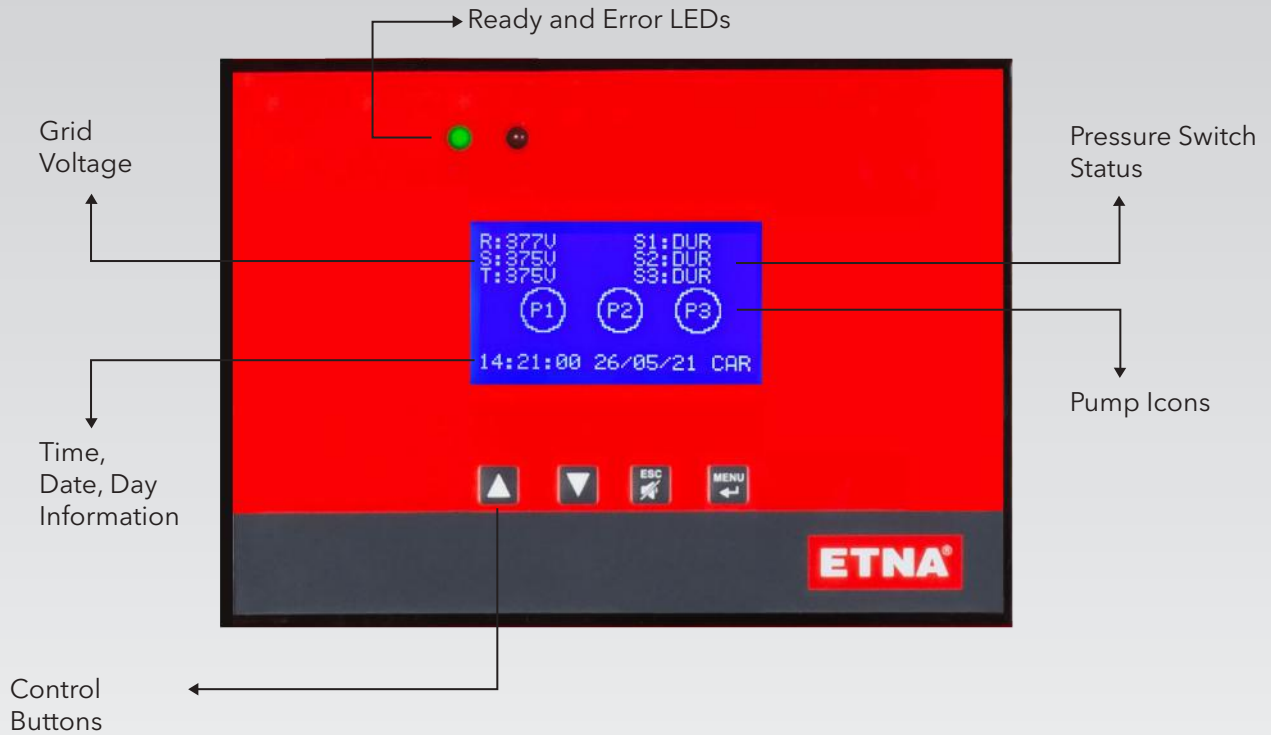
Ready and Error LEDs

Grid Voltage

Pressure Switch Status

R:377V
S:375V
T:375V

S1:DUR
S2:DUR
S3:DUR

P1 P2 P3

14:21:00 26/05/21 CAR

Pump Icons

Time, Date, Day Information

ESC

MENU

ETNA®

Control Buttons